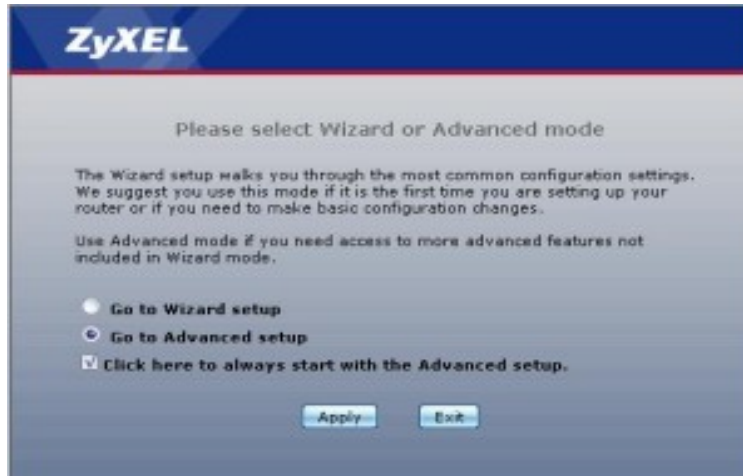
ZyXEL

Please select Wizard or Advanced mode

The Wizard setup walks you through the most common configuration settings. We suggest you use this mode if it is the first time you are setting up your router or if you need to make basic configuration changes.

Use Advanced mode if you need access to more advanced features not included in Wizard mode.

Go to Wizard setup

Go to Advanced setup

Click here to always start with the Advanced setup.

Apply

Exit